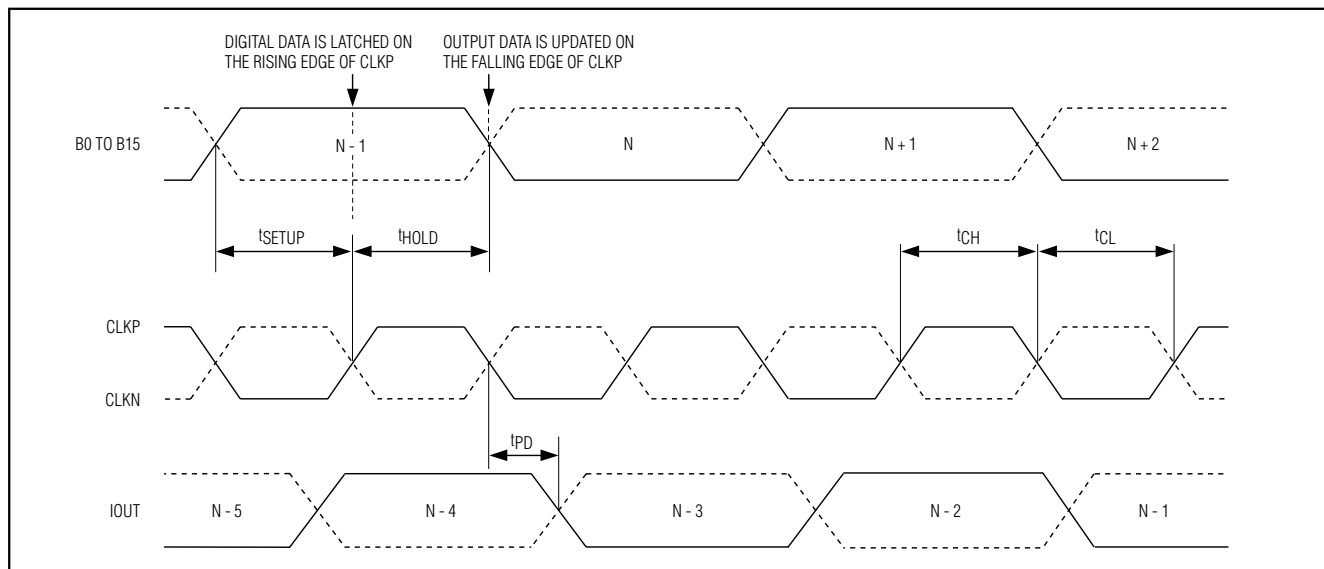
DIGITAL DATA IS LATCHED ON THE RISING EDGE OF CLKP

OUTPUT DATA IS UPDATED ON THE FALLING EDGE OF CLKP

B0 TO B15

N - 1

N

N + 1

N + 2

$t_{SETUP}$

$t_{HOLD}$

$t_{CH}$

$t_{CL}$

CLKP

CLKN

$t_{PD}$

IOUT

N - 5

N - 4

N - 3

N - 2

N - 1